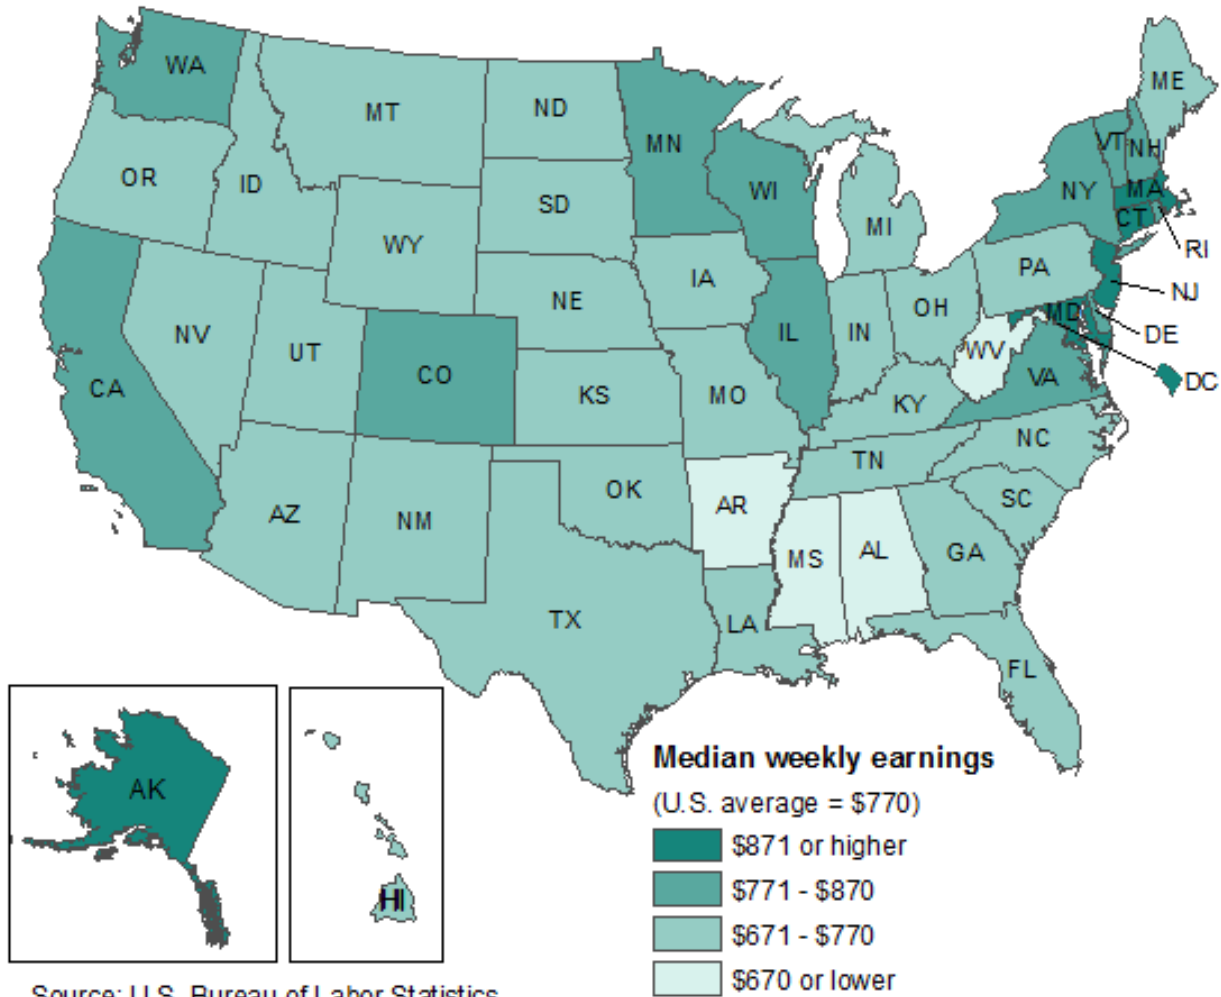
WA
MT
ND
MN
ME
VT
NH
OR
ID
SD
WI
NY
MA
CT
RI
WY
MI
PA
IA
NJ
NE
MD
DE
NV
UT
IL
IN
OH
WV
CO
VA
DC
CA
KS
MO
KY
NC
TN
AZ
NM
OK
AR
SC
MS
AL
GA
TX
LA
FL
AK
HI

Median weekly earnings
(U.S. average = $770)
$871 or higher
$771 - $870
$671 - $770
$670 or lower

Source: U.S. Bureau of Labor Statistics